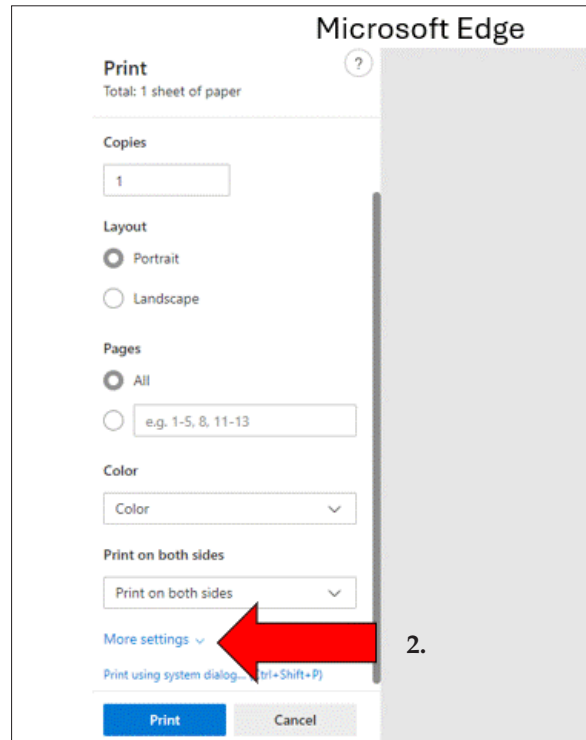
Microsoft Edge

Print
Total: 1 sheet of paper

?

Copies

1

Layout

Portrait

Landscape

Pages

All

e.g. 1-5, 8, 11-13

Color

Color

Print on both sides

Print on both sides

More settings

2.

Print using system dialog... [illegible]trl+Shift+P)

Print

Cancel